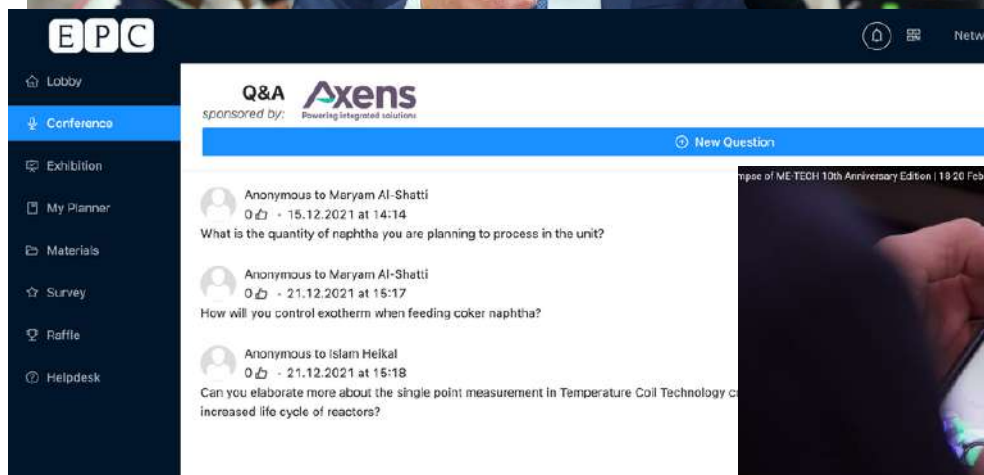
EPC

Netw

Lobby
Conference
Exhibition
My Planner
Materials
Survey
Raffle
Helpdesk

Q&A
sponsored by: Axens
Powering integrated solutions

New Question

Anonymous to Maryam Al-Shatti
0 · 15.12.2021 at 14:14
What is the quantity of naphtha you are planning to process in the unit?

Anonymous to Maryam Al-Shatti
0 · 21.12.2021 at 15:17
How will you control exotherm when feeding coker naphtha?

Anonymous to Islam Heikal
0 · 21.12.2021 at 15:18
Can you elaborate more about the single point measurement in Temperature Coil Technology c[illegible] increased life cycle of reactors?

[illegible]mpse of ME-TECH 10th Anniversary Edition | 18-20 Feb